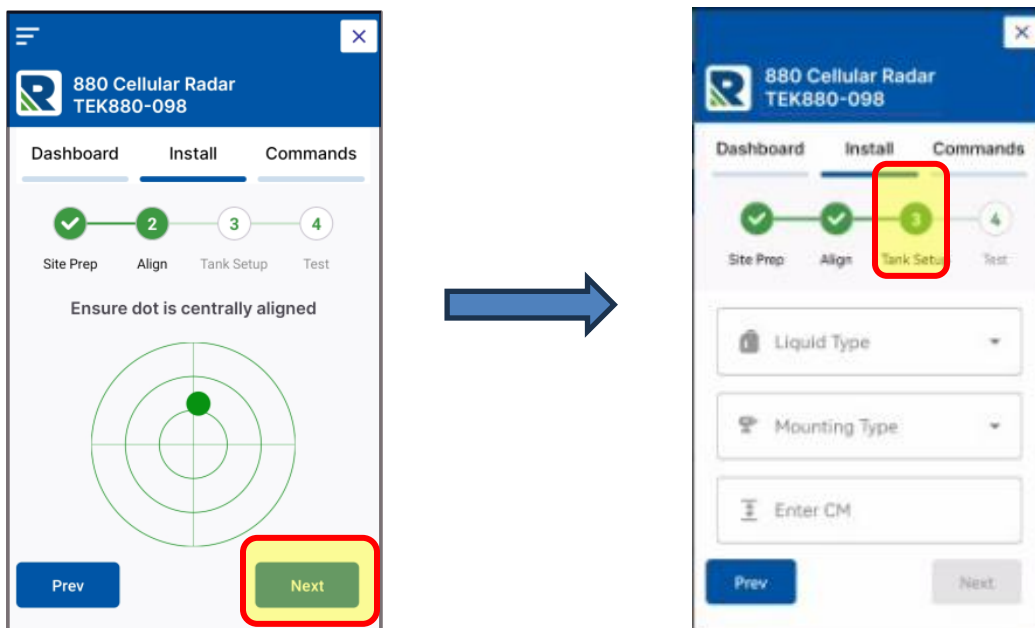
880 Cellular Radar
TEK880-098

Dashboard Install Commands

2 3 4

Site Prep Align Tank Setup Test

Ensure dot is centrally aligned

Prev Next

880 Cellular Radar
TEK880-098

Dashboard Install Commands

3 4

Site Prep Align Tank Setup Test

Liquid Type

Mounting Type

Enter CM

Prev Next